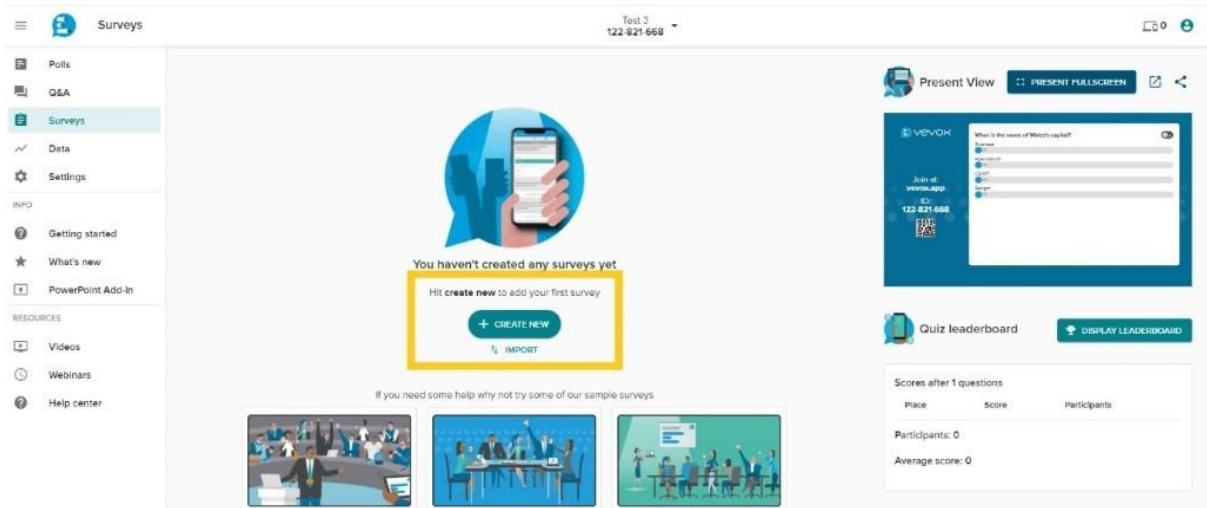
Surveys

Test 3
122-821-668

0

Polls
Q&A
Surveys
Data
Settings
INFO
Getting started
What's new
PowerPoint Add-In
RESOURCES
Videos
Webinars
Help center

You haven't created any surveys yet

Hit **create new** to add your first survey

+ CREATE NEW

IMPORT

If you need some help why not try some of our sample surveys

Present View

PRESENT FULLSCREEN

vevox

Join at:
vevox.app
ID:
122-821-668

What is the name of Welsh cap kit?

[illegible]
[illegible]
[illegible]
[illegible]

Quiz leaderboard

DISPLAY LEADERBOARD

Scores after 1 questions

| Place | Score | Participants |
|---|---|---|

Participants: 0

Average score: 0